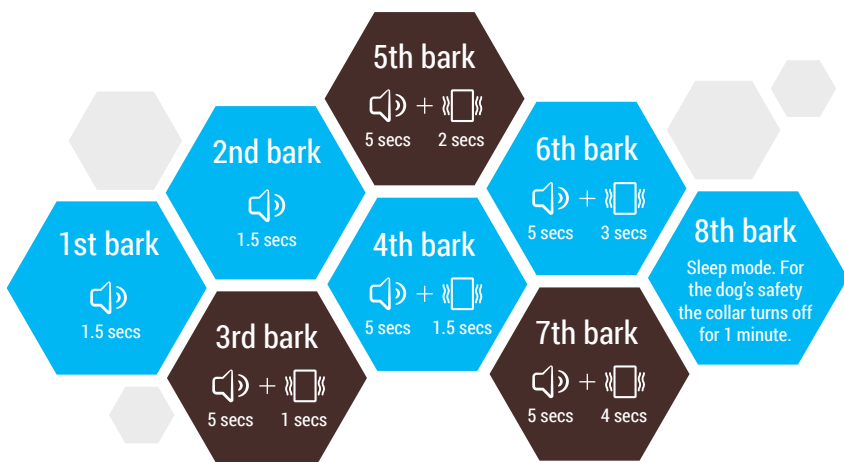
5th bark
+
5 secs 2 secs

2nd bark
1.5 secs

6th bark
+
5 secs 3 secs

1st bark
1.5 secs

4th bark
+
5 secs 1.5 secs

8th bark
Sleep mode. For the dog's safety the collar turns off for 1 minute.

3rd bark
+
5 secs 1 secs

7th bark
+
5 secs 4 secs